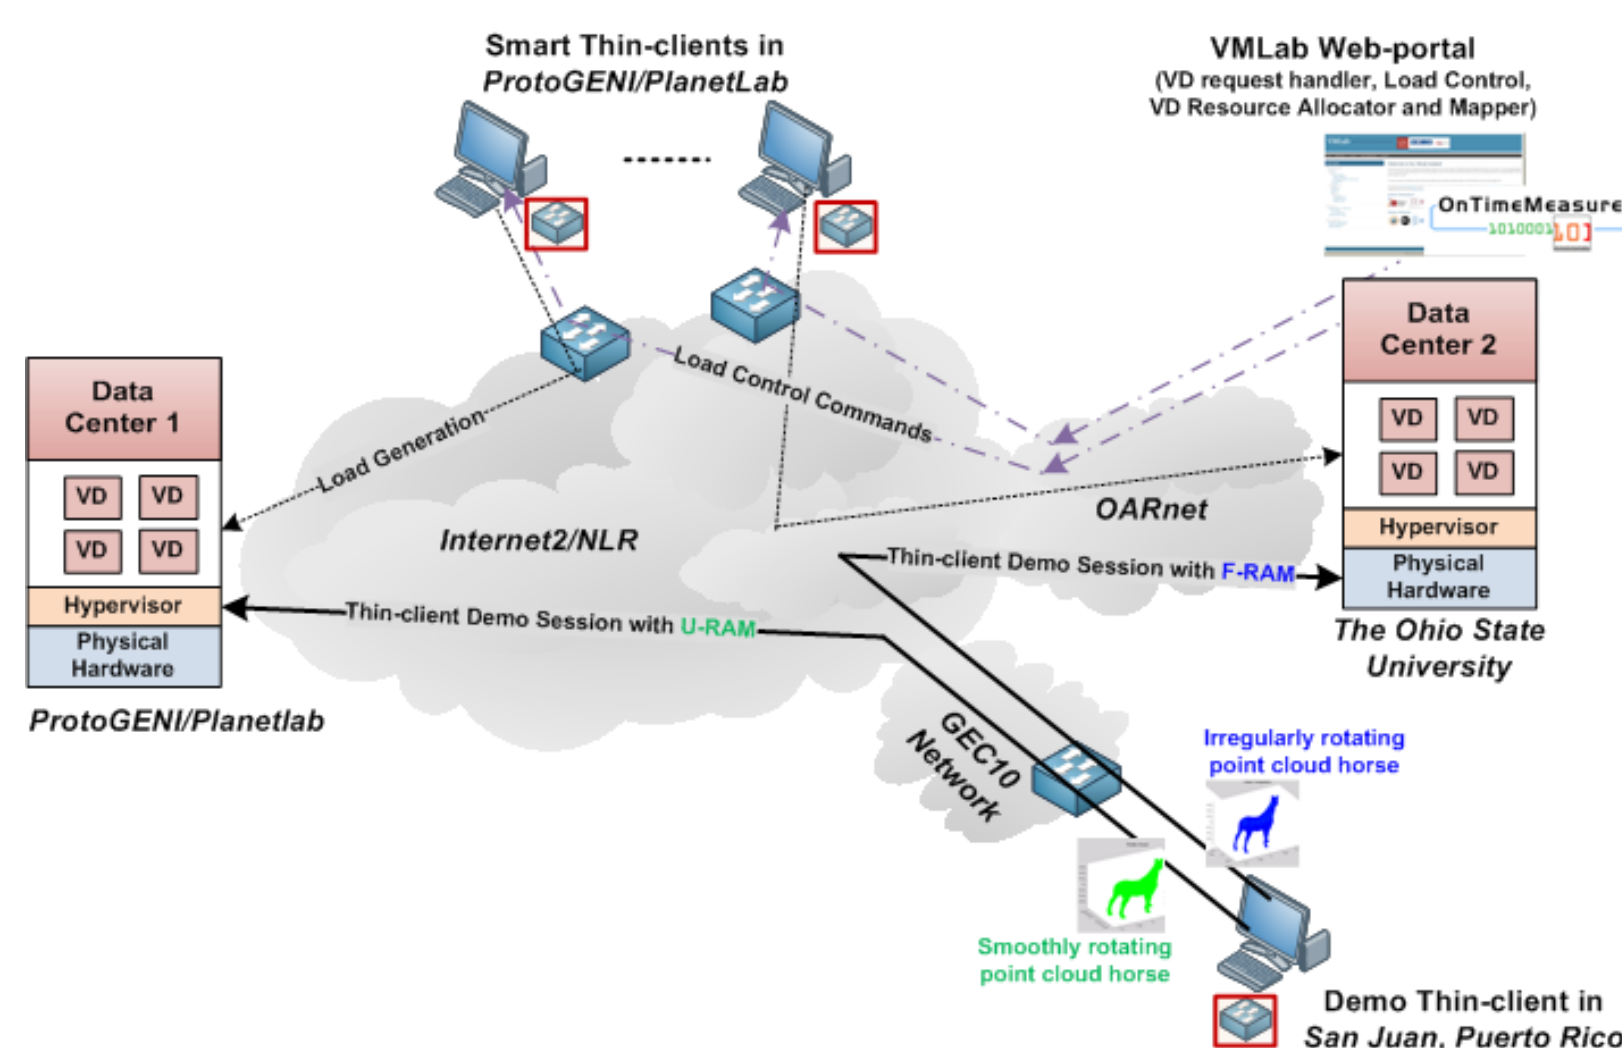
Smart Thin-clients in
ProtoGENI/PlanetLab

VMLab Web-portal
(VD request handler, Load Control, VD Resource Allocator and Mapper)

OnTimeMeasure
1010001

Data Center 1

VD VD
VD VD

Hypervisor

Physical Hardware

ProtoGENI/Planetlab

Load Generation

Load Control Commands

Internet2/NLR

OARnet

Data Center 2

VD VD
VD VD

Hypervisor

Physical Hardware

The Ohio State University

Thin-client Demo Session with F-RAM

Thin-client Demo Session with U-RAM

GEC10 Network

Irregularly rotating point cloud horse

Smoothly rotating point cloud horse

Demo Thin-client in
San Juan, Puerto Rico